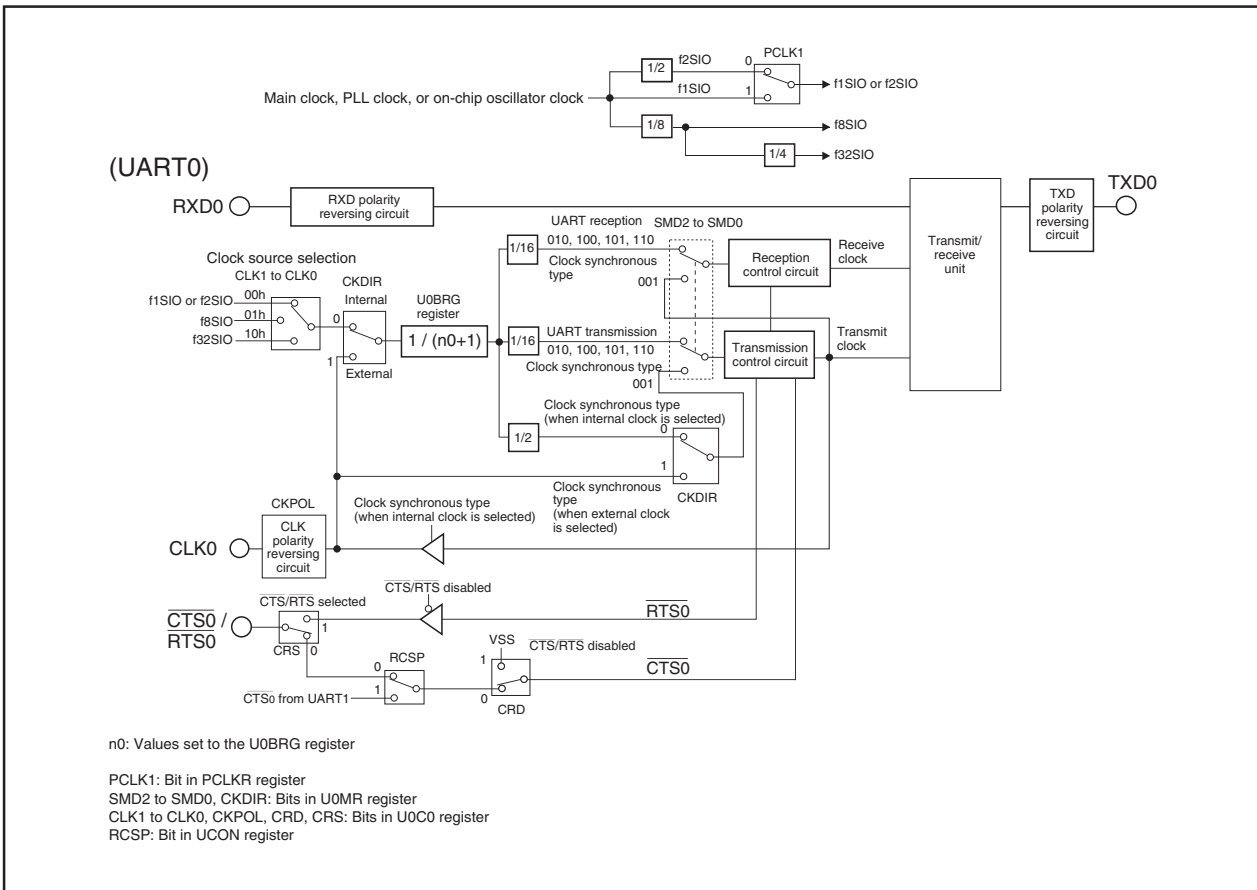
1/2
f2SIO
PCLK1
0
1
f1SIO or f2SIO
Main clock, PLL clock, or on-chip oscillator clock
f1SIO
1/8
f8SIO
1/4
f32SIO

(UART0)

RXD0
RXD polarity reversing circuit
TXD polarity reversing circuit
TXD0

Clock source selection
CLK1 to CLK0
CKDIR
Internal
U0BRG register
f1SIO or f2SIO 00h
f8SIO 01h
f32SIO 10h
0
1
External
1 / (n0+1)

1/16
UART reception
010, 100, 101, 110
Clock synchronous type
001
SMD2 to SMD0
Reception control circuit
Receive clock
Transmit/ receive unit

1/16
UART transmission
010, 100, 101, 110
Clock synchronous type
001
Transmission control circuit
Transmit clock

Clock synchronous type (when internal clock is selected)
1/2
0
1
Clock synchronous type (when external clock is selected)
CKDIR

CKPOL
CLK polarity reversing circuit
CLK0
Clock synchronous type (when internal clock is selected)

$\overline{CTS}/\overline{RTS}$ disabled
$\overline{CTS}/\overline{RTS}$ selected
$\overline{CTS0}$ / $\overline{RTS0}$
1
CRS
0
$\overline{RTS0}$

RCSP
0
1
$\overline{CTS0}$ from UART1
VSS
1
0
$\overline{CTS}/\overline{RTS}$ disabled
CRD
$\overline{CTS0}$

n0: Values set to the U0BRG register

PCLK1: Bit in PCLKR register
SMD2 to SMD0, CKDIR: Bits in U0MR register
CLK1 to CLK0, CKPOL, CRD, CRS: Bits in U0C0 register
RCSP: Bit in UCON register